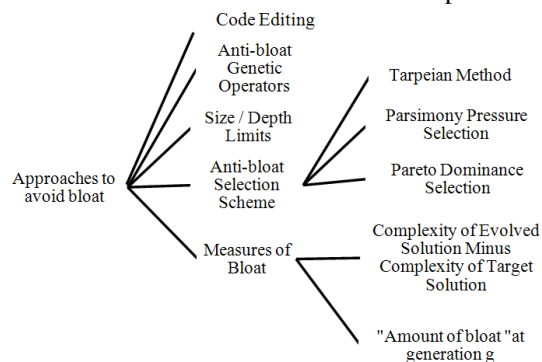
Approaches to avoid bloat

Code Editing

Anti-bloat Genetic Operators

Size / Depth Limits

Anti-bloat Selection Scheme

Tarpeian Method

Parsimony Pressure Selection

Pareto Dominance Selection

Measures of Bloat

Complexity of Evolved Solution Minus Complexity of Target Solution

"Amount of bloat "at generation g